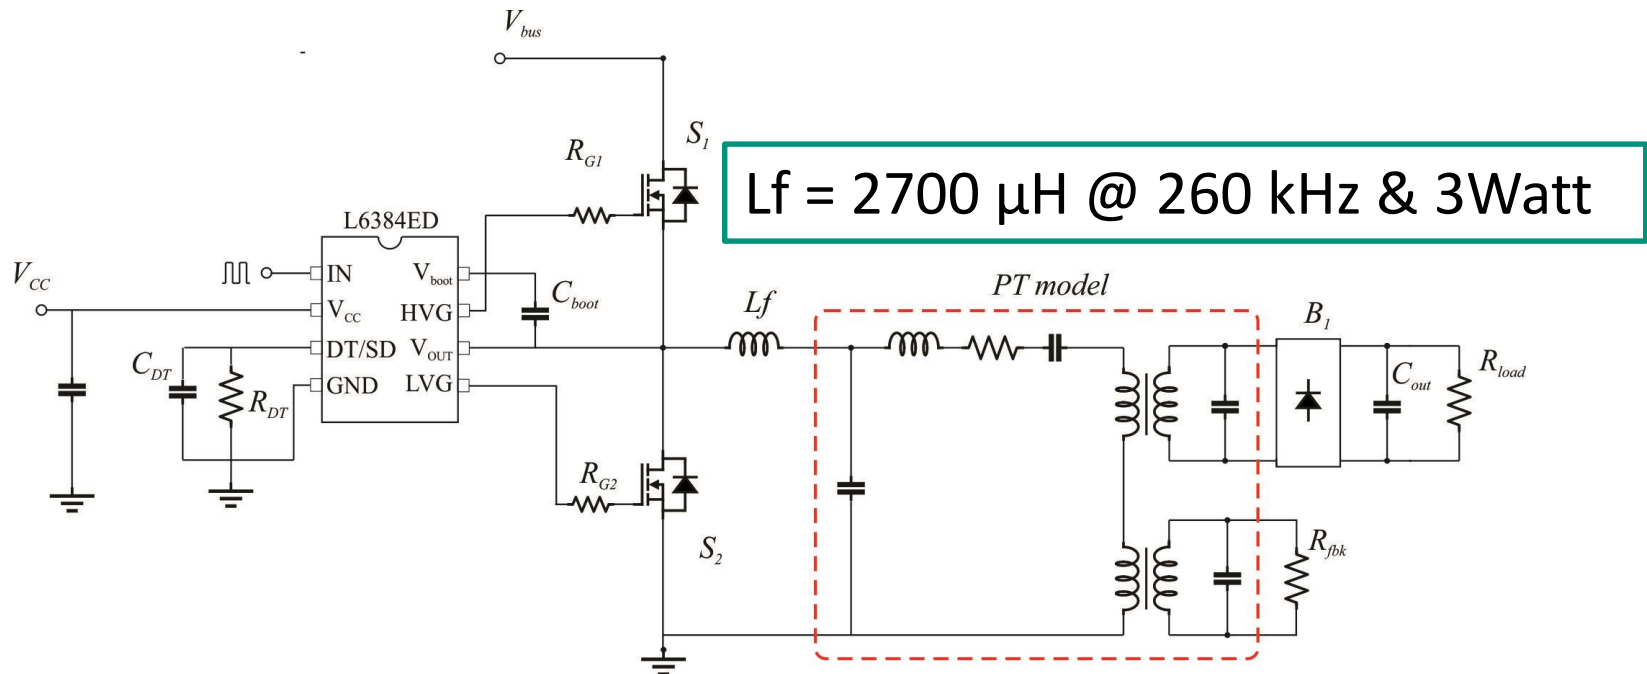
$V_{bus}$

$S_1$

$R_{G1}$

Lf = 2700 µH @ 260 kHz & 3Watt

L6384ED

$V_{CC}$

IN

$V_{boot}$

$V_{CC}$

HVG

$C_{boot}$

DT/SD

$V_{OUT}$

GND

LVG

$C_{DT}$

$R_{DT}$

$Lf$

PT model

$B_1$

$C_{out}$

$R_{load}$

$R_{G2}$

$S_2$

$R_{fbk}$